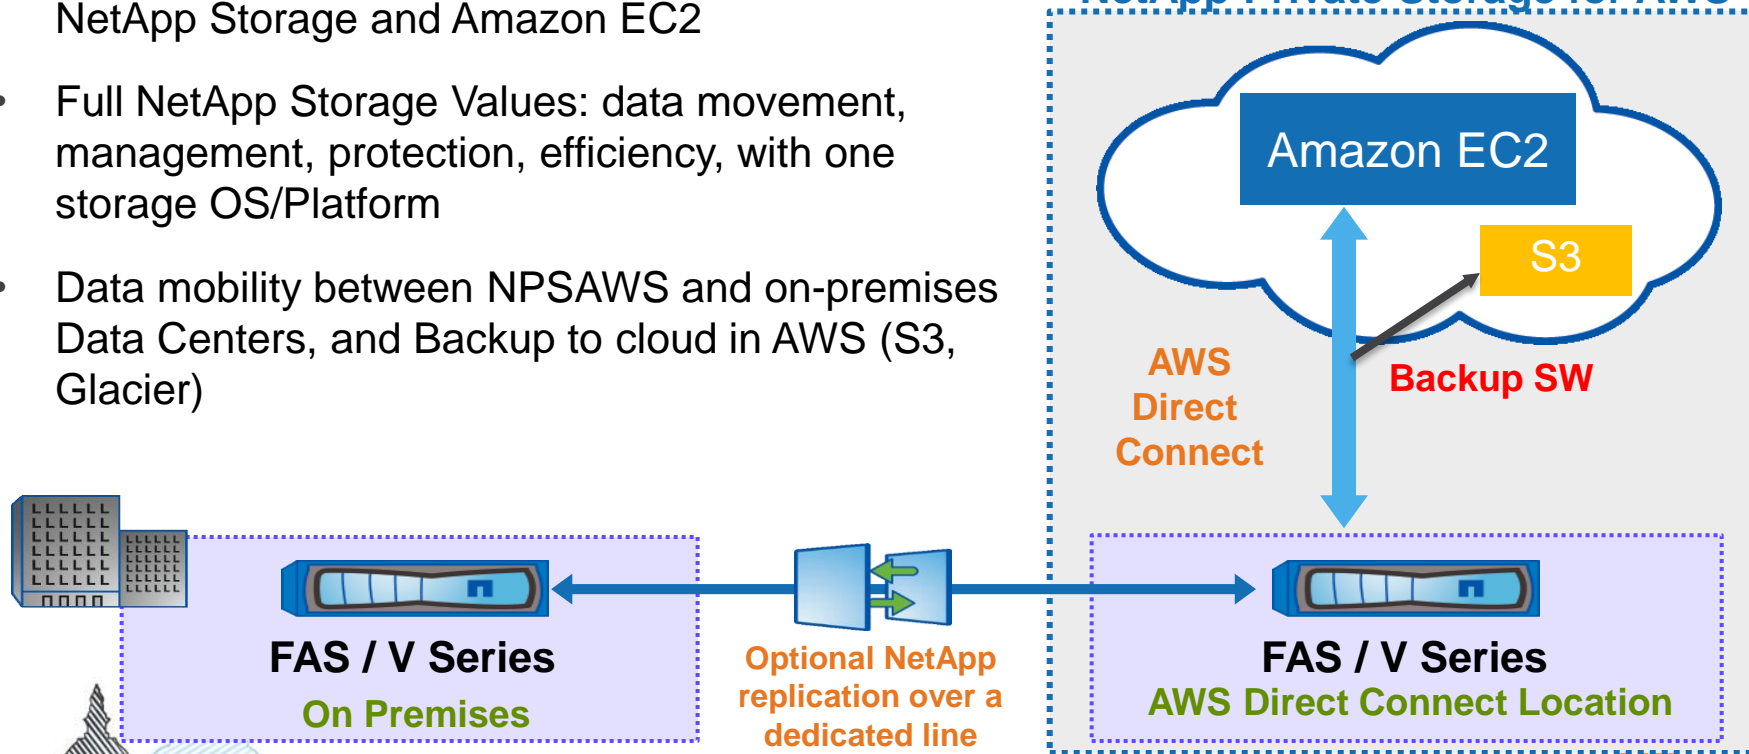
NetApp Storage and Amazon EC2

Full NetApp Storage Values: data movement, management, protection, efficiency, with one storage OS/Platform

Data mobility between NPSAWS and on-premises Data Centers, and Backup to cloud in AWS (S3, Glacier)

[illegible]

Amazon EC2

S3

AWS Direct Connect

Backup SW

FAS / V Series

On Premises

Optional NetApp replication over a dedicated line

FAS / V Series

AWS Direct Connect Location